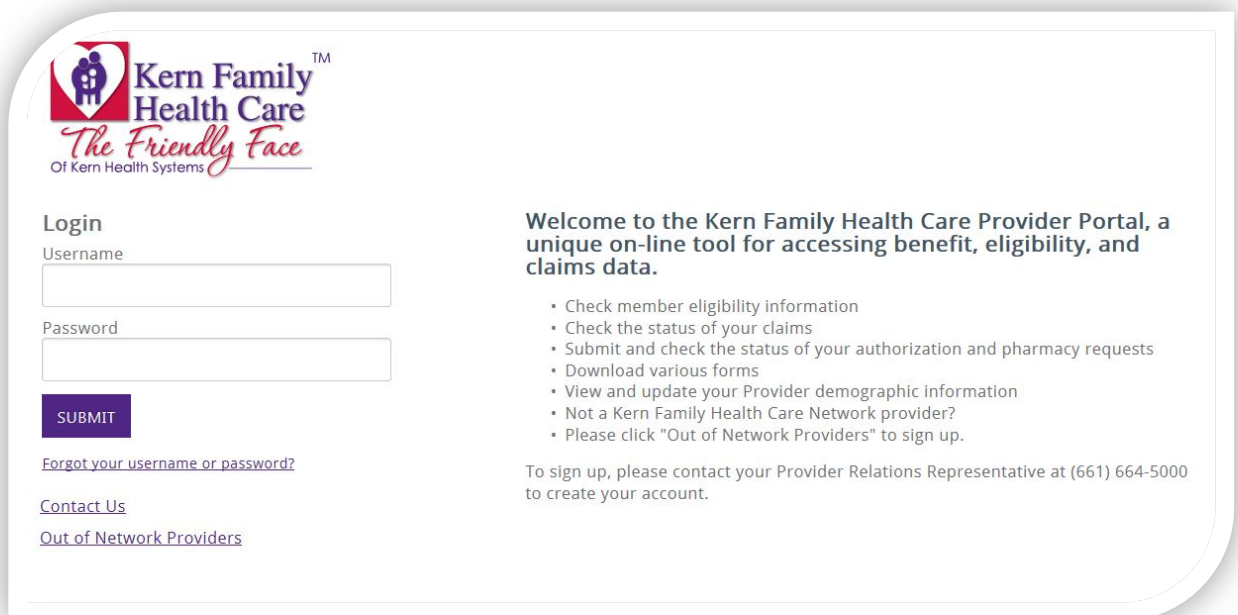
Kern Family Health Care™
The Friendly Face
Of Kern Health Systems

Login
Username

Password

SUBMIT

Forgot your username or password?

Contact Us

Out of Network Providers

Welcome to the Kern Family Health Care Provider Portal, a unique on-line tool for accessing benefit, eligibility, and claims data.

• Check member eligibility information
• Check the status of your claims
• Submit and check the status of your authorization and pharmacy requests
• Download various forms
• View and update your Provider demographic information
• Not a Kern Family Health Care Network provider?
• Please click "Out of Network Providers" to sign up.

To sign up, please contact your Provider Relations Representative at (661) 664-5000 to create your account.